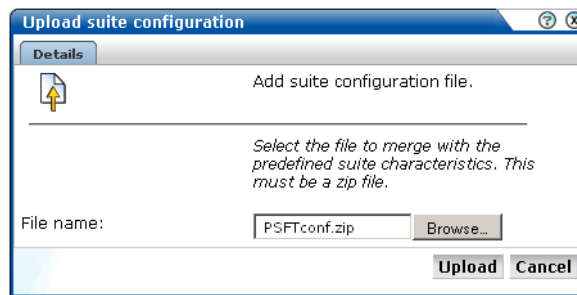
Upload suite configuration

Details

Add suite configuration file.

Select the file to merge with the predefined suite characteristics. This must be a zip file.

File name: PSFTconf.zip Browse...

Upload Cancel